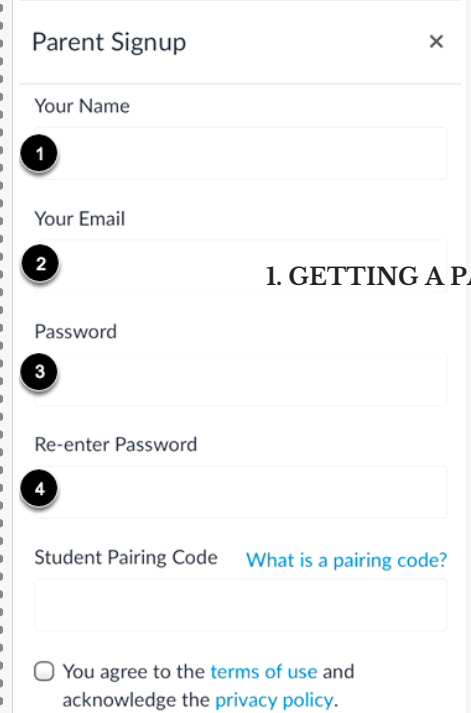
Parent Signup ×

Your Name

1

Your Email

2

1. GETTING A P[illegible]

Password

3

Re-enter Password

4

Student Pairing Code What is a pairing code?

You agree to the terms of use and acknowledge the privacy policy.